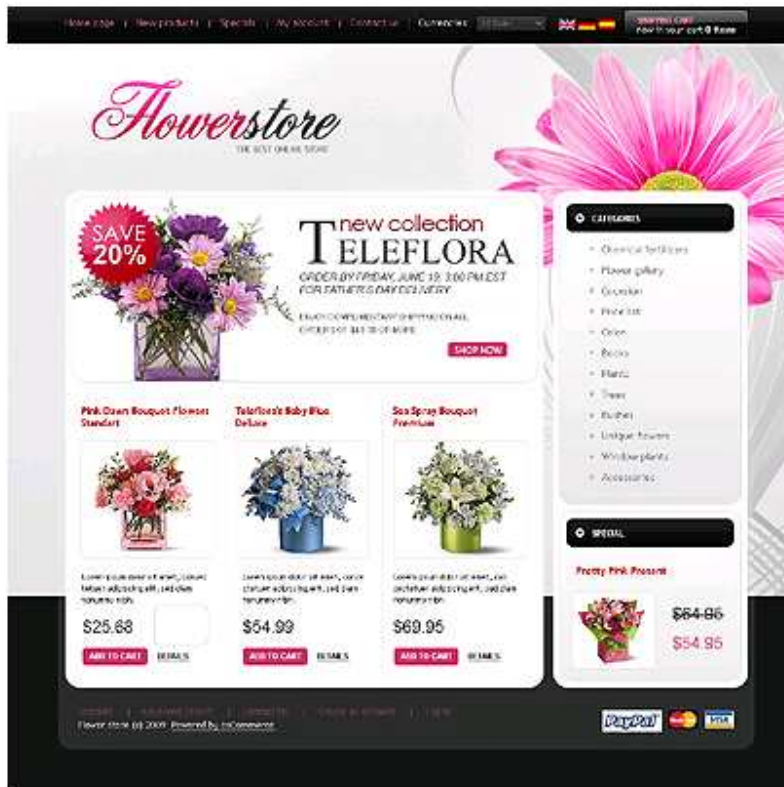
Home page | New products | Specials | My account | Contact us | Currencies: US Dollar

SHOPPING CART
Now in your cart 0 items

Flowerstore
THE BEST ONLINE STORE

SAVE 20%

new collection
TELEFLORA
ORDER BY FRIDAY, JUNE 19, 3:00 PM EST FOR FATHER'S DAY DELIVERY

ENJOY COMPLIMENTARY SHIPPING ON ALL ORDERS OF $49.99 OR MORE

SHOP NOW

CATEGORIES
Chemical fertilizers
Flower gallery
Gropsion
Price list
Order
Books
Plants
Trees
Bushes
Unique flowers
Window plants
Accessories

Pink Dawn Bouquet Flowers Standart

Teleflora's Baby Blue Deluxe

Sea Spray Bouquet Premium

Lorem ipsum dolor sit amet, consectetuer adipiscing elit, sed diam nonummy nibh.

Lorem ipsum dolor sit amet, consectetuer adipiscing elit, sed diam nonummy nibh.

Lorem ipsum dolor sit amet, consectetuer adipiscing elit, sed diam nonummy nibh.

$25.68
ADD TO CART DETAILS

$54.99
ADD TO CART DETAILS

$69.95
ADD TO CART DETAILS

SPECIAL
Pretty Pink Present
$64.95
$54.95

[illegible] | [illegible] | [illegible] | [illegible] | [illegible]
Flower store (c) 2009 Powered by osCommerce

PayPal VISA